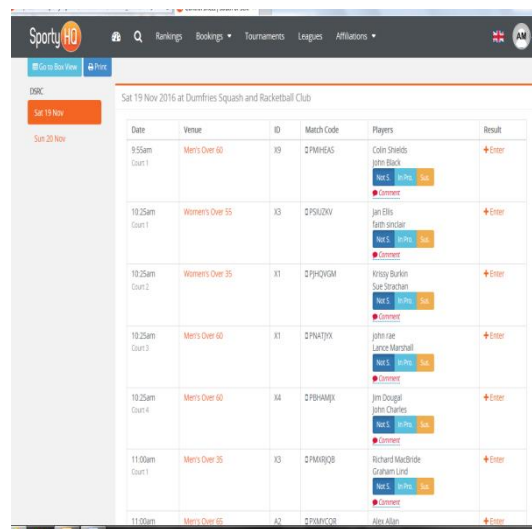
Sporty HQ Rankings Bookings ▾ Tournaments Leagues Affiliations ▾ AM

Go to Box View Print

DSRC

Sat 19 Nov

Sun 20 Nov

Sat 19 Nov 2016 at Dumfries Squash and Racketball Club

| Date | Venue | ID | Match Code | Players | Result |
|---|---|---|---|---|---|
| 9:55am Court 1 | Men's Over 60 | X9 | PMHEAS | Colin Shields John Black Not S. In Prs. Sus. Comment | + Enter |
| 10:25am Court 1 | Women's Over 55 | X3 | PSIUZKV | Jan Ellis faith sinclair Not S. In Prs. Sus. Comment | + Enter |
| 10:25am Court 2 | Women's Over 35 | X1 | PJHQVGM | Krissy Burkin Sue Strachan Not S. In Prs. Sus. Comment | + Enter |
| 10:25am Court 3 | Men's Over 60 | X1 | PNATJYX | john rae Lance Marshall Not S. In Prs. Sus. Comment | + Enter |
| 10:25am Court 4 | Men's Over 60 | X4 | PBHAMJX | Jim Dougal John Charles Not S. In Prs. Sus. Comment | + Enter |
| 11:00am Court 1 | Men's Over 35 | X3 | PMXRJQB | Richard MacBride Graham Lind Not S. In Prs. Sus. Comment | + Enter |
| 11:00am | Men's Over 65 | A2 | PXMYCOR | Alex Allan | + Enter |